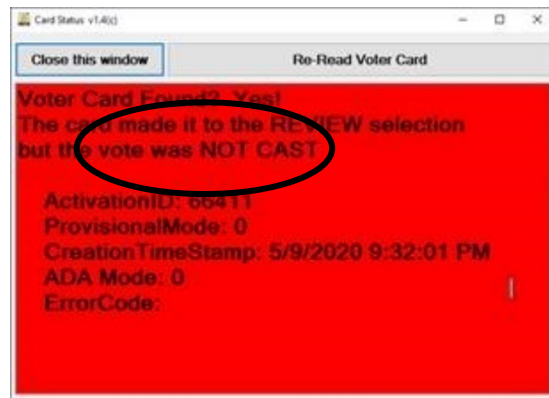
Card Status v1.4(c)

Close this window

Re-Read Voter Card

Voter Card Found? Yes!
The card made it to the REVIEW selection but the vote was NOT CAST

ActivationID: 66411
ProvisionalMode: 0
CreationTimeStamp: 5/9/2020 9:32:01 PM
ADA Mode: 0
ErrorCode: